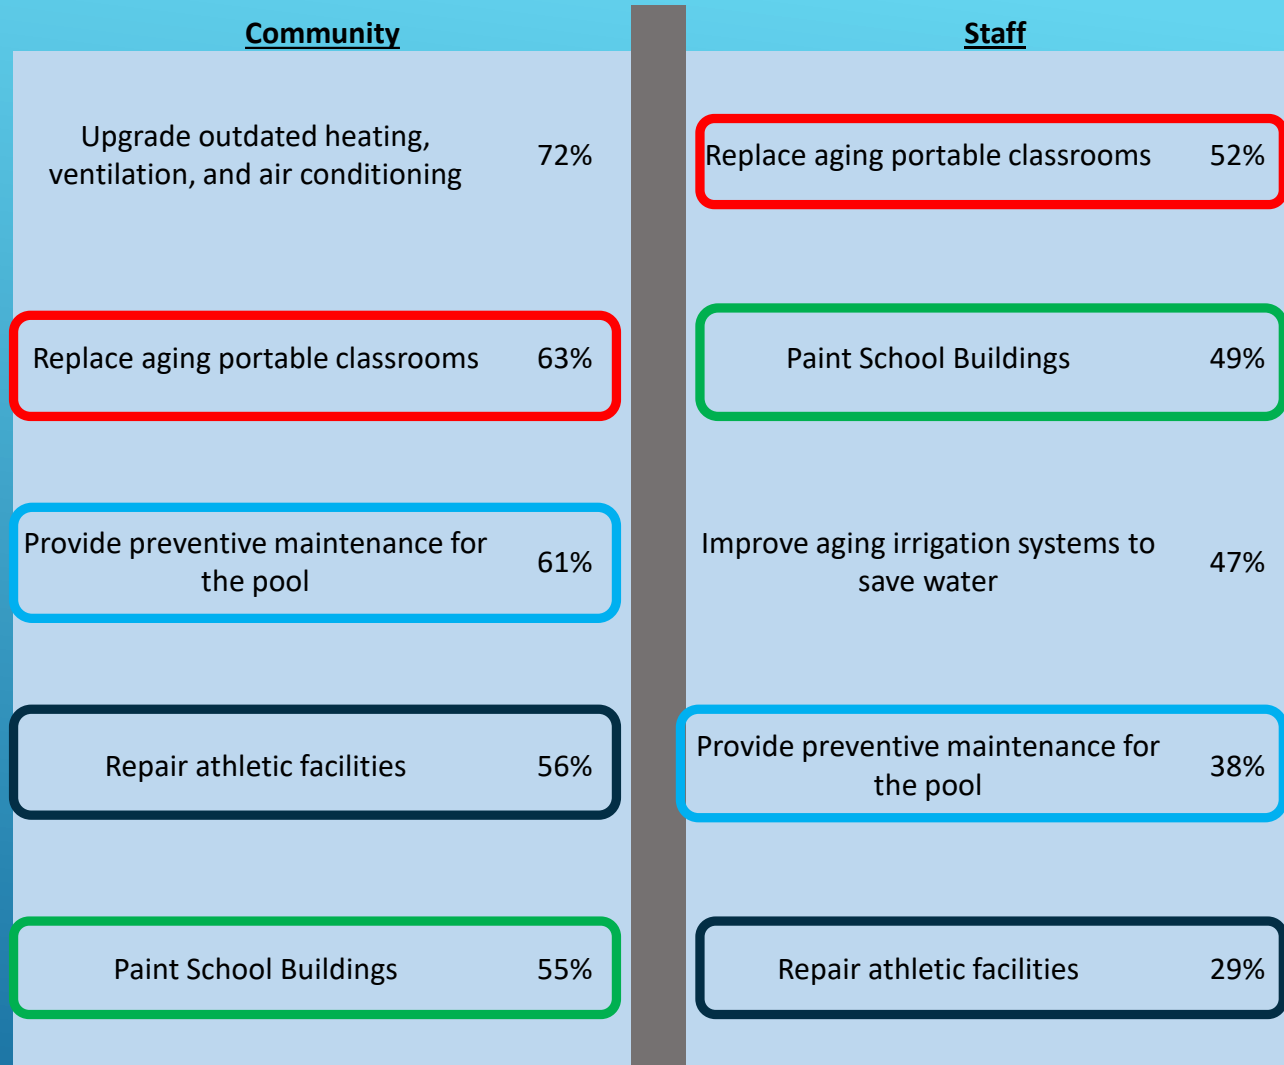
Community

Upgrade outdated heating, ventilation, and air conditioning 72%

Replace aging portable classrooms 63%

Provide preventive maintenance for the pool 61%

Repair athletic facilities 56%

Paint School Buildings 55%

Staff

Replace aging portable classrooms 52%

Paint School Buildings 49%

Improve aging irrigation systems to save water 47%

Provide preventive maintenance for the pool 38%

Repair athletic facilities 29%